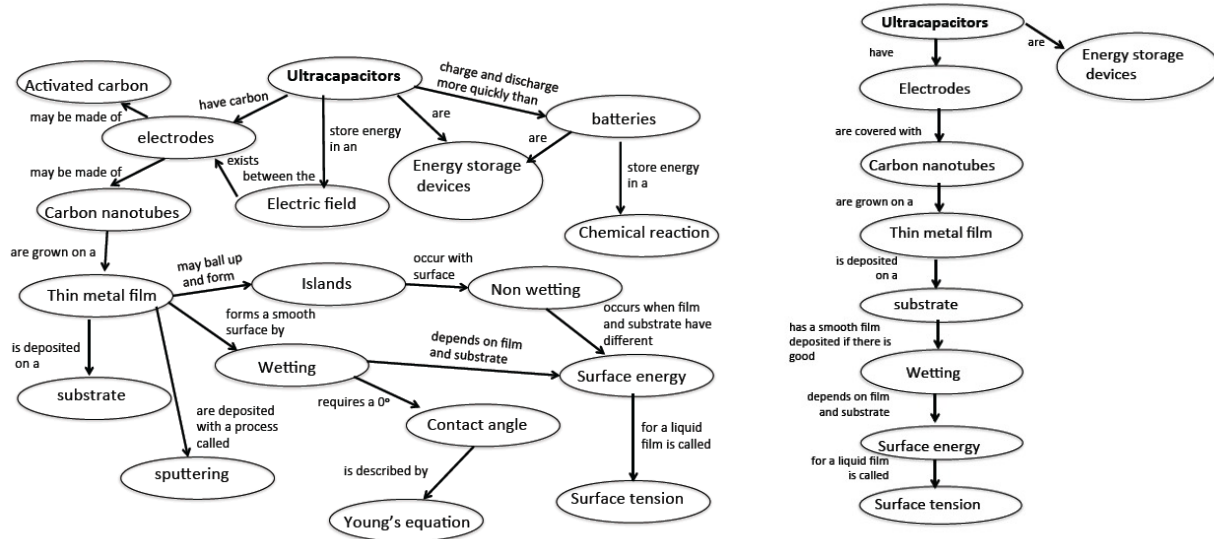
Ultracapacitors

have carbon

Activated carbon

may be made of

electrodes

may be made of

Carbon nanotubes

are grown on a

Thin metal film

is deposited on a

substrate

are deposited with a process called

sputtering

store energy in an

Electric field

exists between the

are

Energy storage devices

charge and discharge more quickly than

batteries

are

store energy in a

Chemical reaction

may ball up and form

Islands

occur with surface

Non wetting

occurs when film and substrate have different

forms a smooth surface by

Wetting

depends on film and substrate

Surface energy

for a liquid film is called

Surface tension

requires a 0º

Contact angle

is described by

Young's equation

Ultracapacitors

are

Energy storage devices

have

Electrodes

are covered with

Carbon nanotubes

are grown on a

Thin metal film

is deposited on a

substrate

has a smooth film deposited if there is good

Wetting

depends on film and substrate

Surface energy

for a liquid film is called

Surface tension